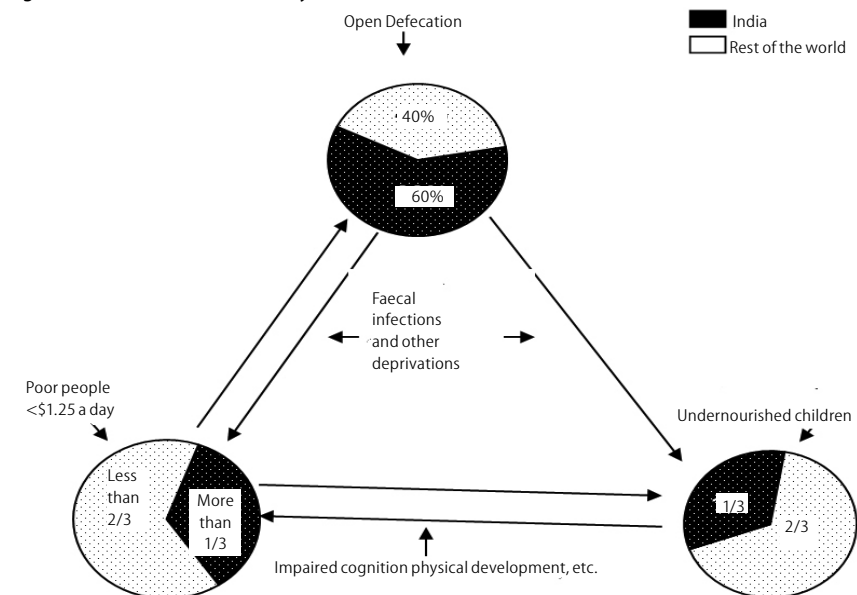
Open Defecation

India
Rest of the world

40%

60%

Faecal infections and other deprivations

Poor people <\$1.25 a day

Undernourished children

Less than 2/3

More than 1/3

1/3

2/3

Impaired cognition physical development, etc.